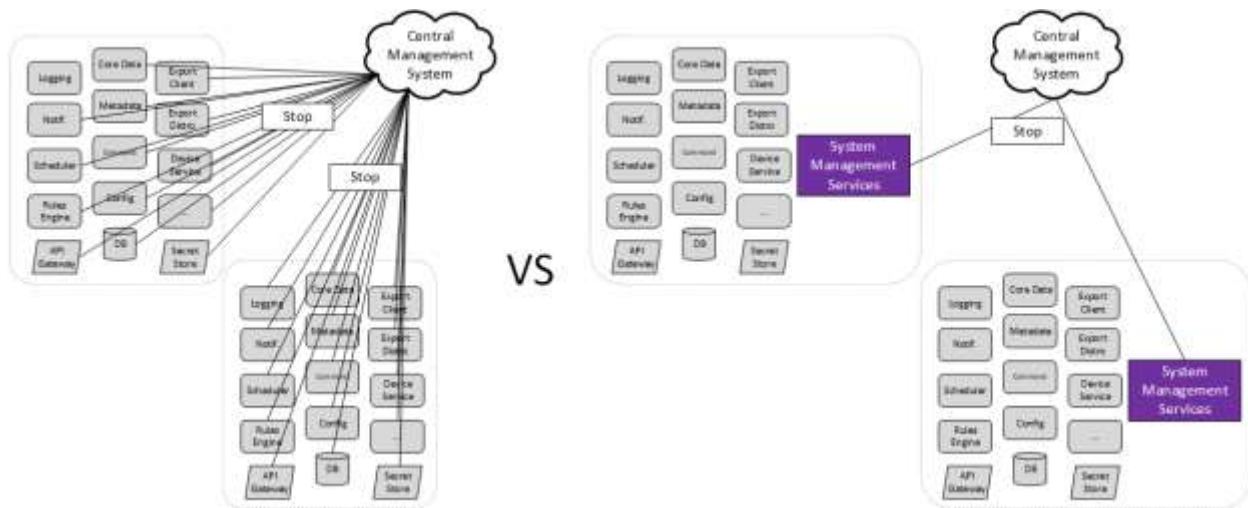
Central Management System

Logging
Core Data
Export Client
Notif.
Metadata
Export Distro
Scheduler
Command
Device Service
Rules Engine
Config
...
API Gateway
DB
Secret Store

Stop

Stop

Logging
Core Data
Export Client
Notif.
Metadata
Export Distro
Scheduler
Command
Device Service
Rules Engine
Config
...
API Gateway
DB
Secret Store

VS

Central Management System

Logging
Core Data
Export Client
Notif.
Metadata
Export Distro
Scheduler
Command
Device Service
Rules Engine
Config
...
API Gateway
DB
Secret Store

System Management Services

Stop

Logging
Core Data
Export Client
Notif.
Metadata
Export Distro
Scheduler
Command
Device Service
Rules Engine
Config
...
API Gateway
DB
Secret Store

System Management Services